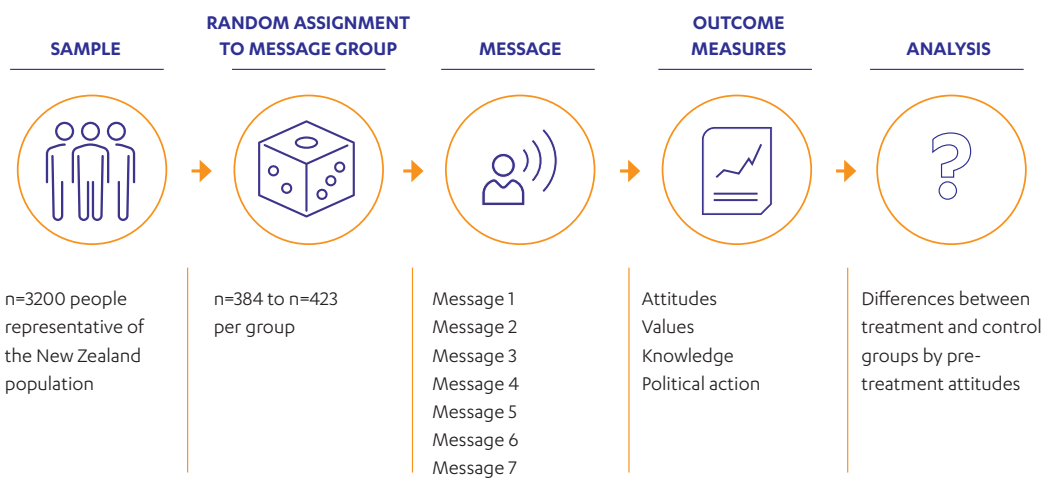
SAMPLE

RANDOM ASSIGNMENT TO MESSAGE GROUP

MESSAGE

OUTCOME MEASURES

ANALYSIS

n=3200 people representative of the New Zealand population

n=384 to n=423 per group

Message 1
Message 2
Message 3
Message 4
Message 5
Message 6
Message 7

Attitudes
Values
Knowledge
Political action

Differences between treatment and control groups by pre-treatment attitudes